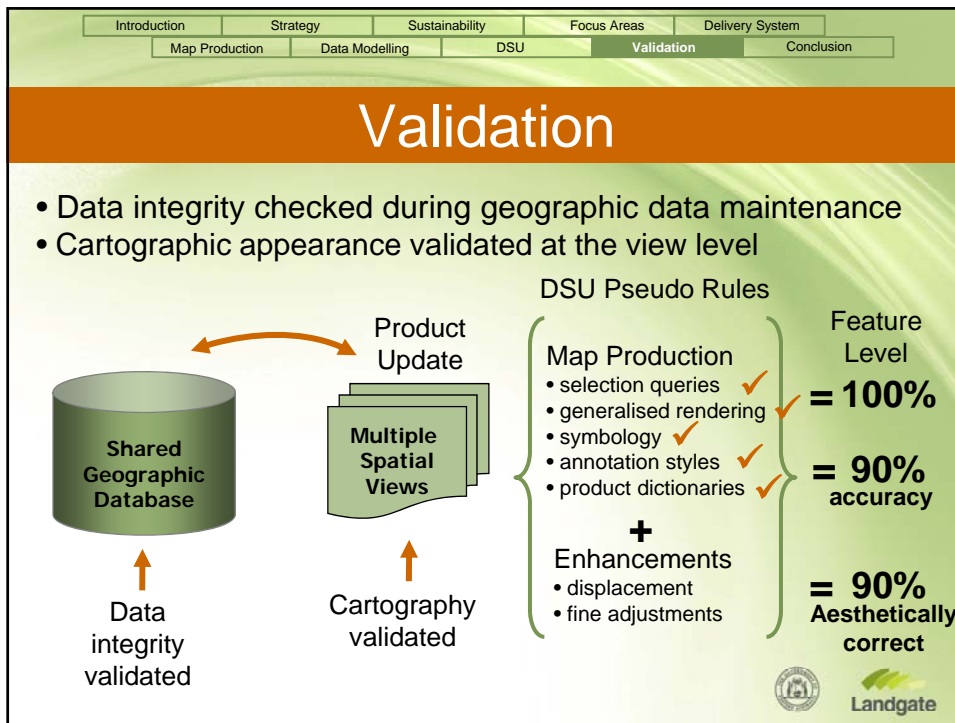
Introduction | Strategy | Sustainability | Focus Areas | Delivery System
Map Production | Data Modelling | DSU | Validation | Conclusion

Validation

• Data integrity checked during geographic data maintenance
• Cartographic appearance validated at the view level

DSU Pseudo Rules

Shared Geographic Database

Data integrity validated

Product Update

Multiple Spatial Views

Cartography validated

Map Production
• selection queries ✓
• generalised rendering ✓
• symbology ✓
• annotation styles ✓
• product dictionaries ✓

+

Enhancements
• displacement
• fine adjustments

Feature Level

= 100%

= 90%
accuracy

= 90%
Aesthetically correct

Landgate